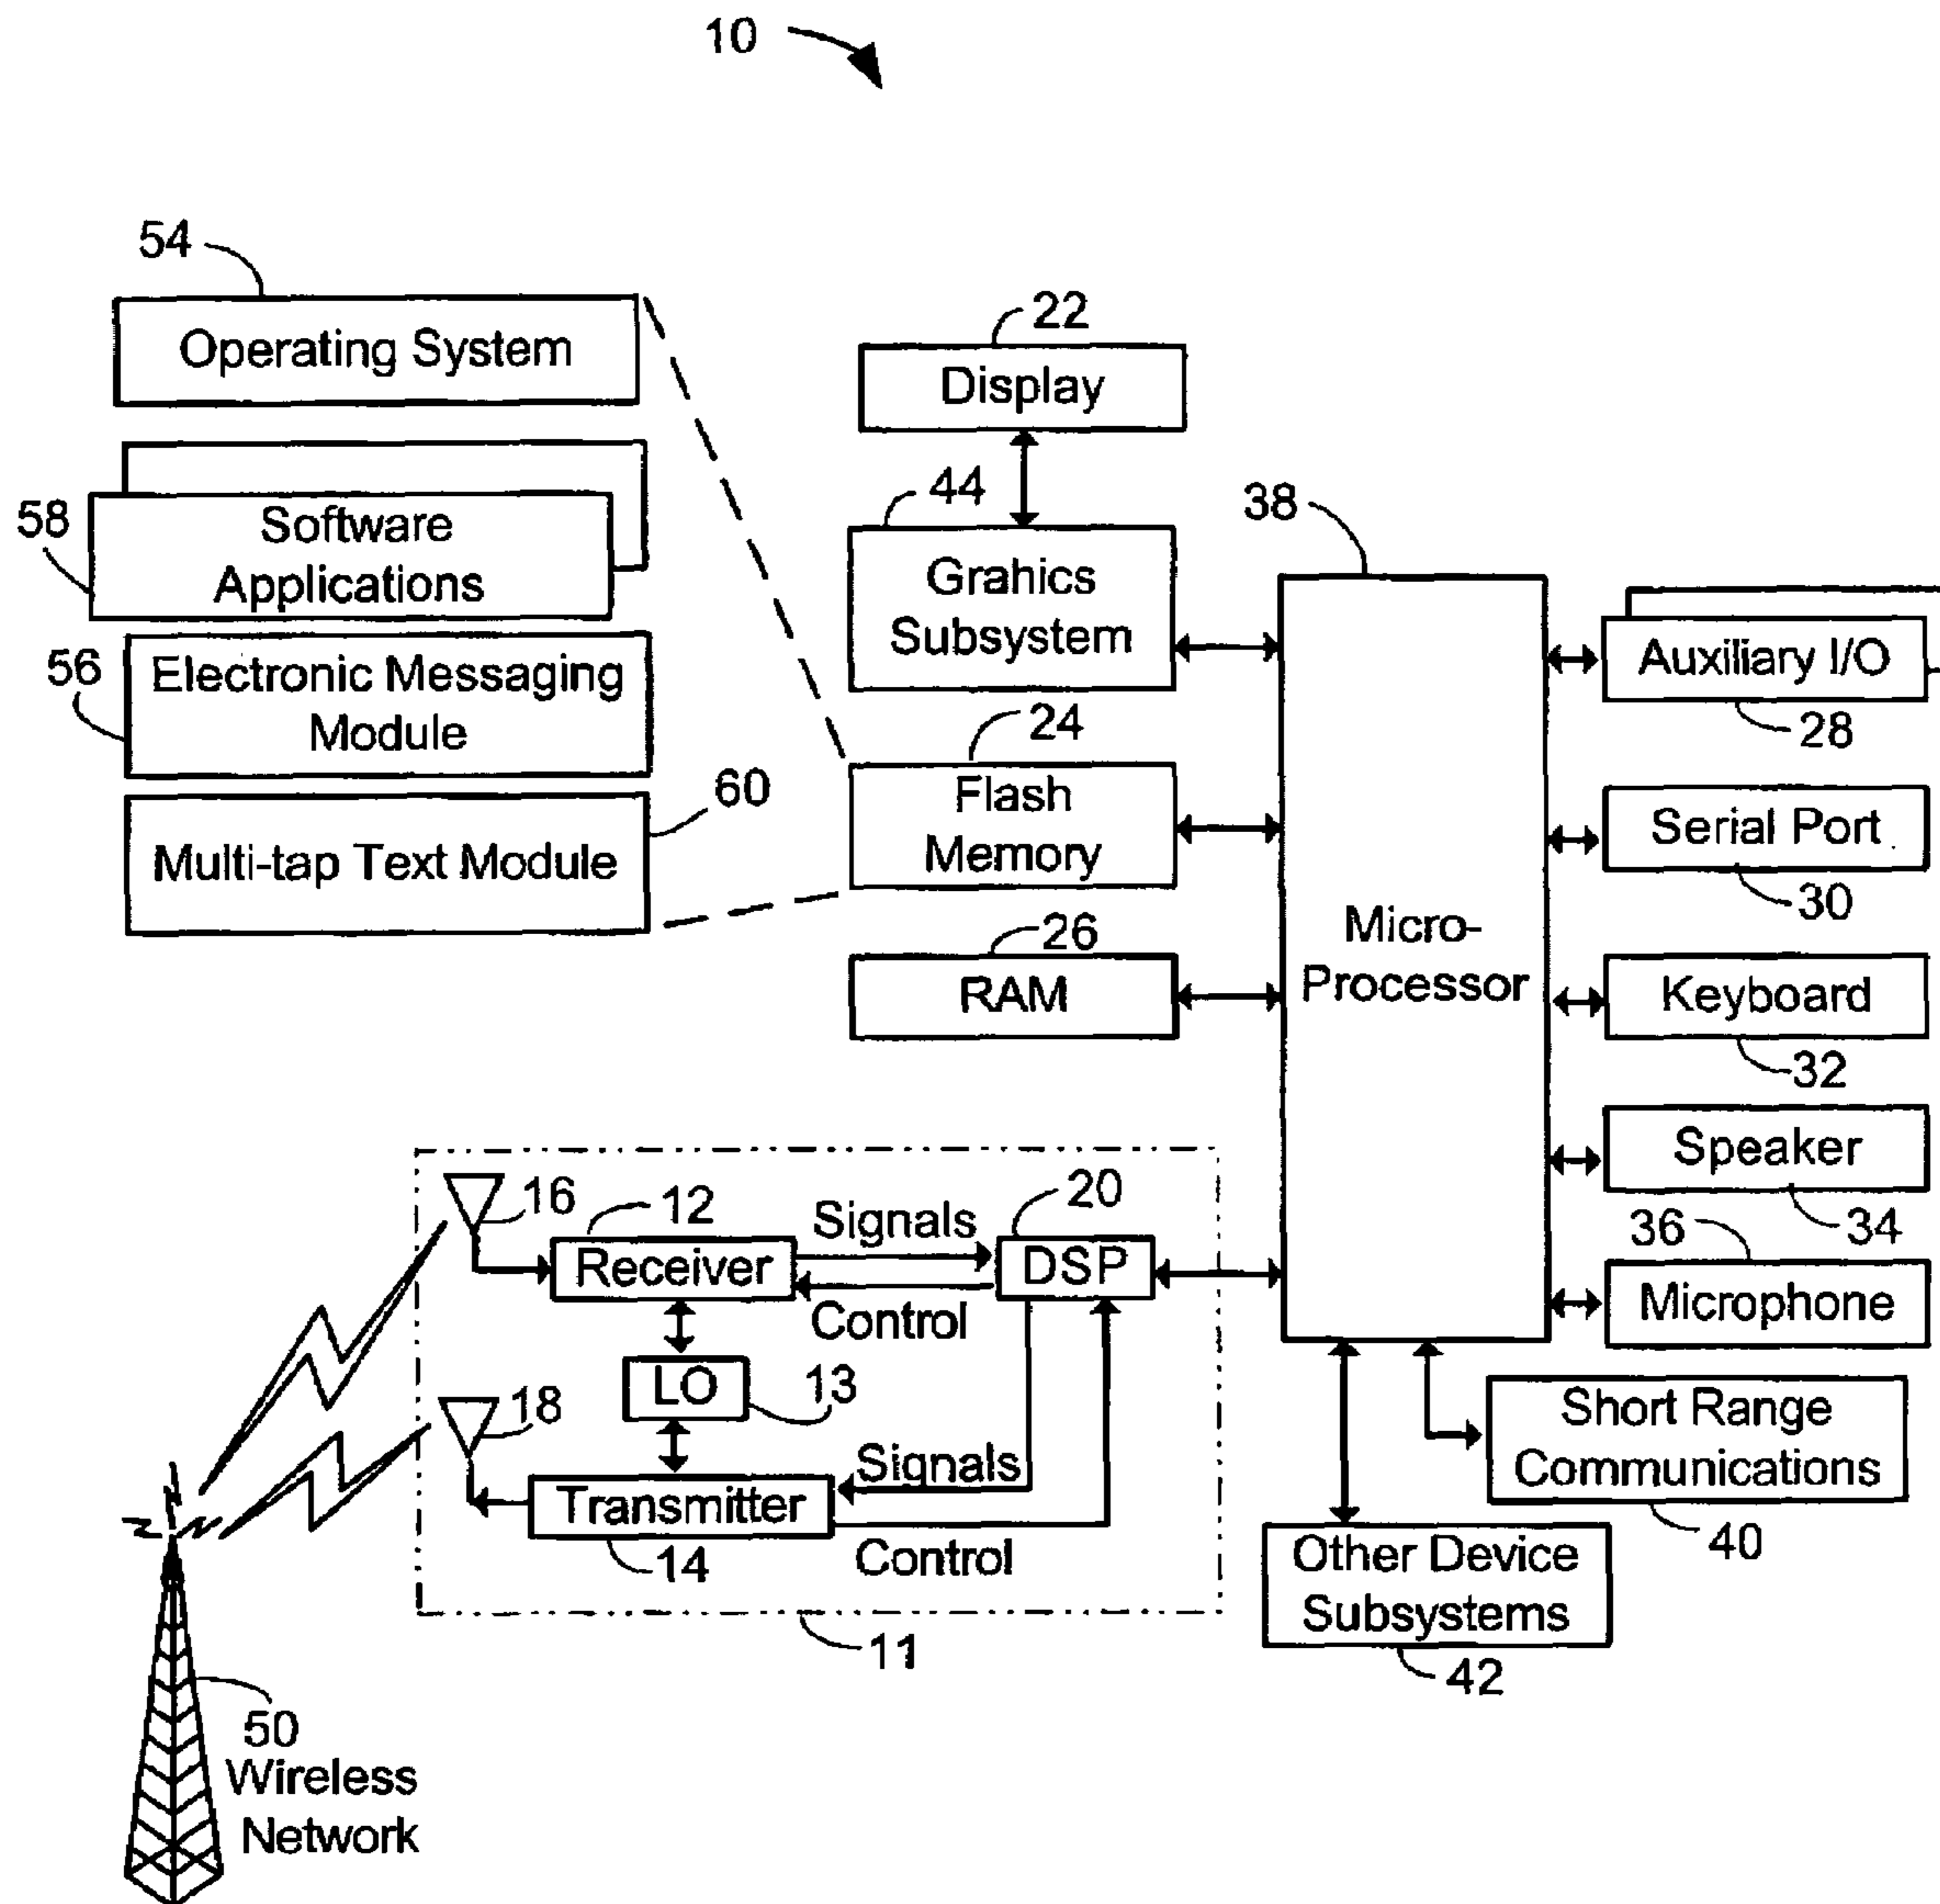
10

54
Operating System

58
Software Applications

56
Electronic Messaging Module

60
Multi-tap Text Module

22
Display

44
Grahics Subsystem

24
Flash Memory

26
RAM

38
Micro-Processor

Auxiliary I/O
28

Serial Port
30

Keyboard
32

Speaker
34

36
Microphone

Short Range Communications
40

Other Device Subsystems
42

16
12
Receiver
Signals
20
DSP
Control
LO
13
18
Signals
Transmitter
14
Control
11

50
Wireless Network